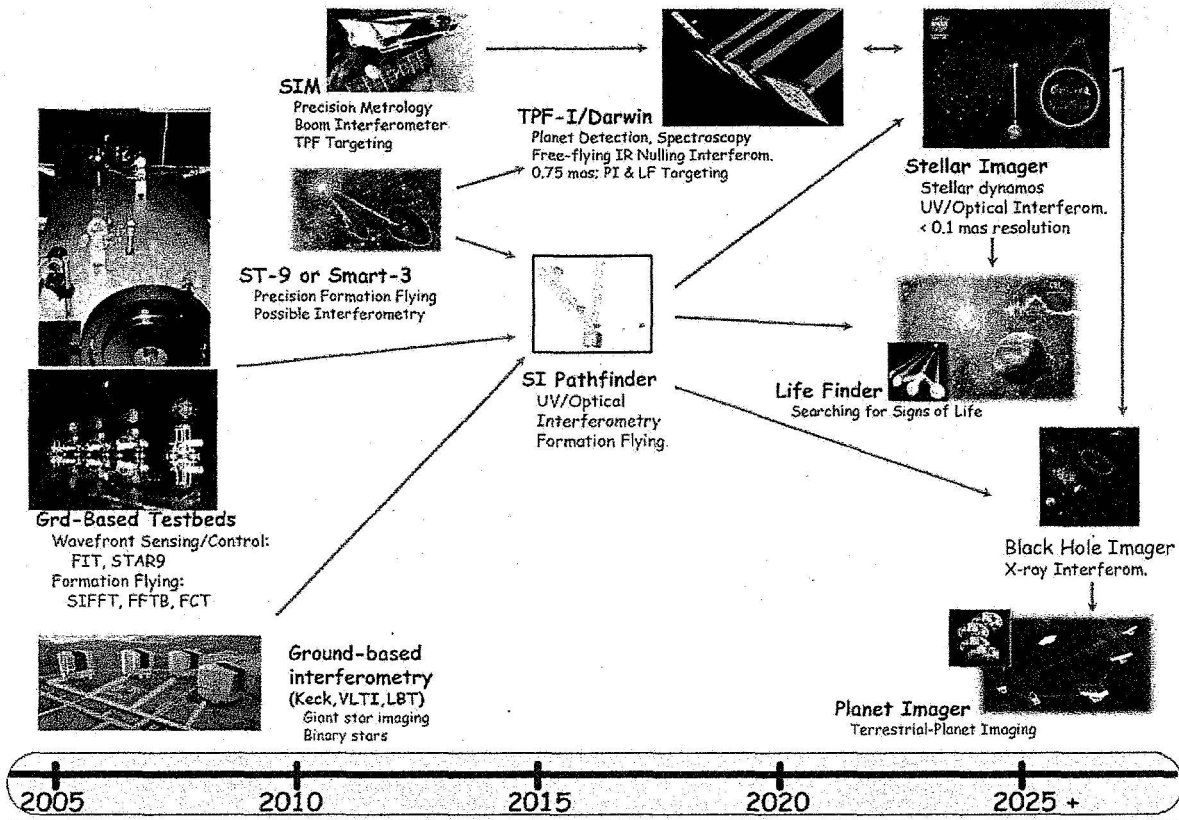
SIM
Precision Metrology
Boom Interferometer
TPF Targeting

TPF-I/Darwin
Planet Detection, Spectroscopy
Free-flying IR Nulling Interferom.
0.75 mas; PI & LF Targeting

Stellar Imager
Stellar dynamos
UV/Optical Interferom.
< 0.1 mas resolution

ST-9 or Smart-3
Precision Formation Flying
Possible Interferometry

SI Pathfinder
UV/Optical
Interferometry
Formation Flying

Life Finder
Searching for Signs of Life

Grd-Based Testbeds
Wavefront Sensing/Control:
FIT, STAR9
Formation Flying:
SIFFT, FFTB, FCT

Black Hole Imager
X-ray Interferom.

Ground-based
interferometry
(Keck, VLTI, LBT)
Giant star imaging
Binary stars

Planet Imager
Terrestrial-Planet Imaging

2005 2010 2015 2020 2025 +